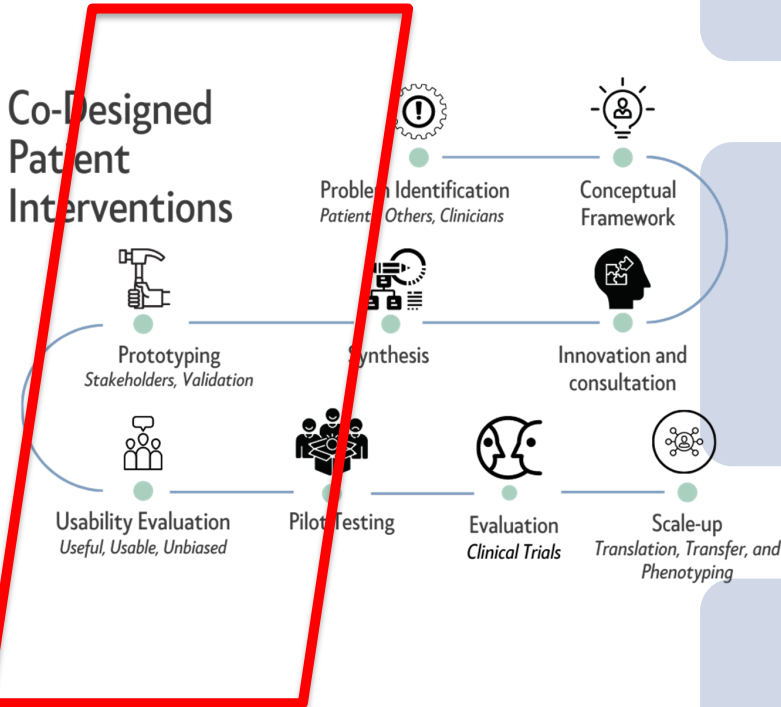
Co-Designed Patient Interventions

Problem Identification
Patients, Others, Clinicians

Conceptual Framework

Prototyping
Stakeholders, Validation

Synthesis

Innovation and consultation

Usability Evaluation
Useful, Usable, Unbiased

Pilot Testing

Evaluation
Clinical Trials

Scale-up
Translation, Transfer, and Phenotyping